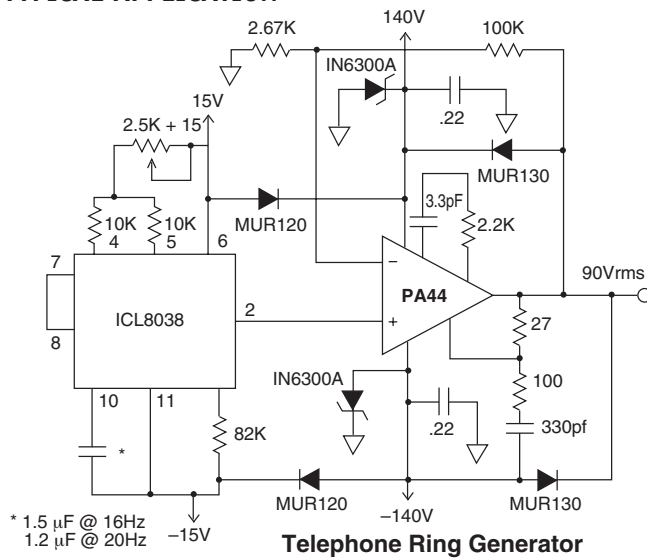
140V
2.67K
100K
IN6300A
15V
.22
2.5K + 15
MUR130
3.3pF
10K
10K
MUR120
2.2K
4
5
6
7
90Vrms
ICL8038
2
PA44
8
27
IN6300A
100
10
11
82K
.22
330pf
*
MUR120
MUR130
* 1.5 μF @ 16Hz
1.2 μF @ 20Hz
–15V
–140V
Telephone Ring Generator